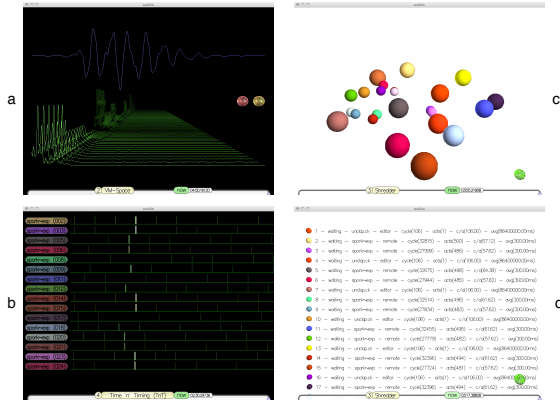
a

c

b

d

audible

2 VM-Space now 00:00:00

audible

3 Shredder now 00:02:00

audible

sporkwep
sporkwep
sporkwep
sporkwep
sporkwep
sporkwep
sporkwep
sporkwep
sporkwep
sporkwep
sporkwep
sporkwep
sporkwep
sporkwep
sporkwep

4 Time 'n' Timing (TnT) now

audible

1 – waiting – unclspck – editor – cycle(105) – acts(1) – c/s(10633) – avg(8640000ms)
2 – waiting – spork~exp – remote – cycle(32815) – acts(500) – c/s(6512) – avg(30000ms)
3 – waiting – spork~exp – remote – cycle(27690) – acts(486) – c/s(5762) – avg(30000ms)
4 – waiting – unclspck – editor – cycle(100) – acts(1) – c/s(10633) – avg(8640000ms)
5 – waiting – spork~exp – remote – cycle(32575) – acts(488) – c/s(6438) – avg(30000ms)
6 – waiting – spork~exp – remote – cycle(27644) – acts(485) – c/s(5762) – avg(30000ms)
7 – waiting – unclspck – editor – cycle(100) – acts(1) – c/s(10633) – avg(8640000ms)
8 – waiting – spork~exp – remote – cycle(32514) – acts(496) – c/s(6512) – avg(30000ms)
9 – waiting – spork~exp – remote – cycle(27634) – acts(482) – c/s(5762) – avg(30000ms)
10 – waiting – unclspck – editor – cycle(100) – acts(1) – c/s(10633) – avg(8640000ms)
11 – waiting – spork~exp – remote – cycle(32455) – acts(495) – c/s(6512) – avg(30000ms)
12 – waiting – spork~exp – remote – cycle(27778) – acts(482) – c/s(5762) – avg(30000ms)
13 – waiting – unclspck – editor – cycle(100) – acts(1) – c/s(10633) – avg(8640000ms)
14 – waiting – spork~exp – remote – cycle(32398) – acts(494) – c/s(6512) – avg(30000ms)
15 – waiting – spork~exp – remote – cycle(27724) – acts(481) – c/s(5762) – avg(30000ms)
16 – waiting – unclspck – editor – cycle(100) – acts(1) – c/s(10633) – avg(8640000ms)
17 – waiting – spork~exp – remote – cycle(32390) – acts(494) – c/s(6512) – avg(30000ms)

3 Shredder now 00:17:38